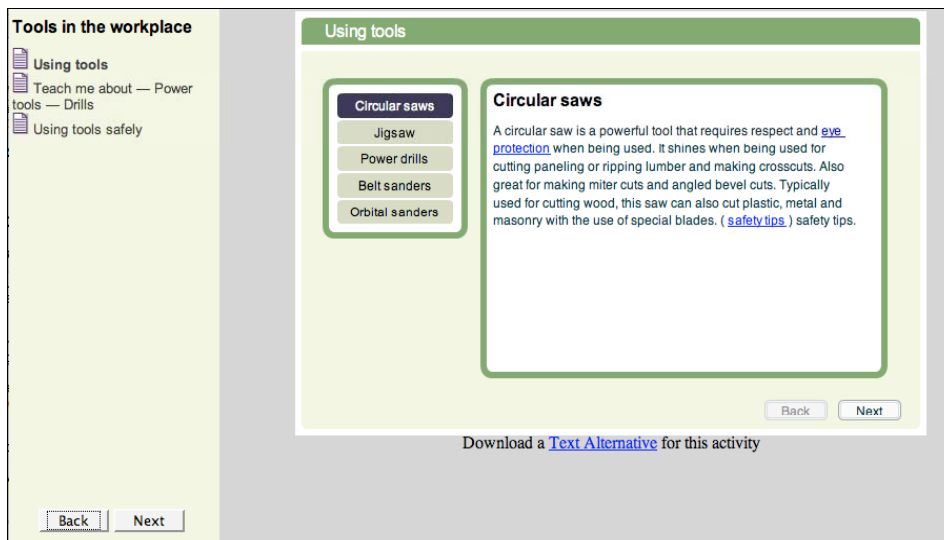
Tools in the workplace

Using tools

Teach me about — Power tools — Drills

Using tools safely

Back Next

Using tools

Circular saws
Jigsaw
Power drills
Belt sanders
Orbital sanders

Circular saws

A circular saw is a powerful tool that requires respect and eye protection when being used. It shines when being used for cutting paneling or ripping lumber and making crosscuts. Also great for making miter cuts and angled bevel cuts. Typically used for cutting wood, this saw can also cut plastic, metal and masonry with the use of special blades. ( safety tips ) safety tips.

Back Next

Download a Text Alternative for this activity